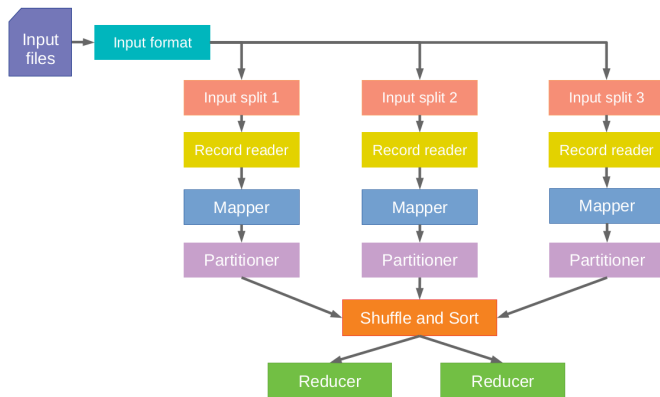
Input files

Input format

Input split 1

Record reader

Mapper

Partitioner

Input split 2

Record reader

Mapper

Partitioner

Input split 3

Record reader

Mapper

Partitioner

Shuffle and Sort

Reducer

Reducer